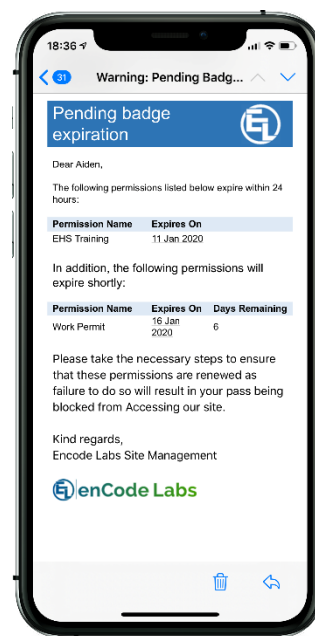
18:36

31 Warning: Pending Badg...

Pending badge expiration

Dear Aiden,

The following permissions listed below expire within 24 hours:

| Permission Name | Expires On |
|---|---|
| EHS Training | 11 Jan 2020 |

In addition, the following permissions will expire shortly:

| Permission Name | Expires On | Days Remaining |
|---|---|---|
| Work Permit | 16 Jan 2020 | 6 |

Please take the necessary steps to ensure that these permissions are renewed as failure to do so will result in your pass being blocked from Accessing our site.

Kind regards,
Encode Labs Site Management

enCode Labs